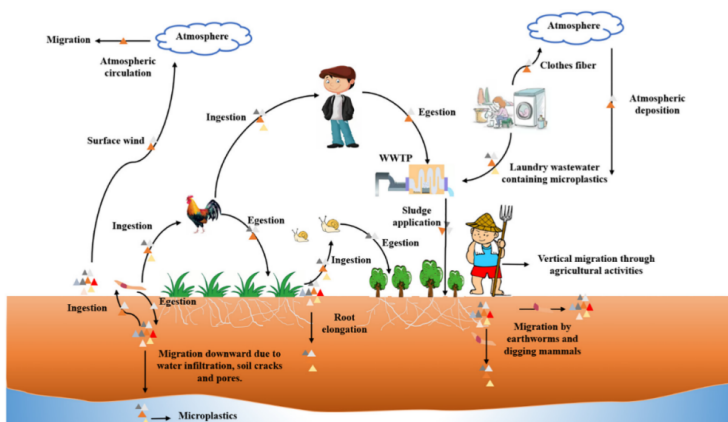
Migration

Atmosphere

Atmospheric circulation

Atmosphere

Clothes fiber

Atmospheric deposition

Surface wind

Ingestion

Egestion

WWTP

Laundry wastewater containing microplastics

Sludge application

Ingestion

Egestion

Egestion

Ingestion

Vertical migration through agricultural activities

Ingestion

Egestion

Root elongation

Migration by earthworms and digging mammals

Migration downward due to water infiltration, soil cracks and pores.

Microplastics